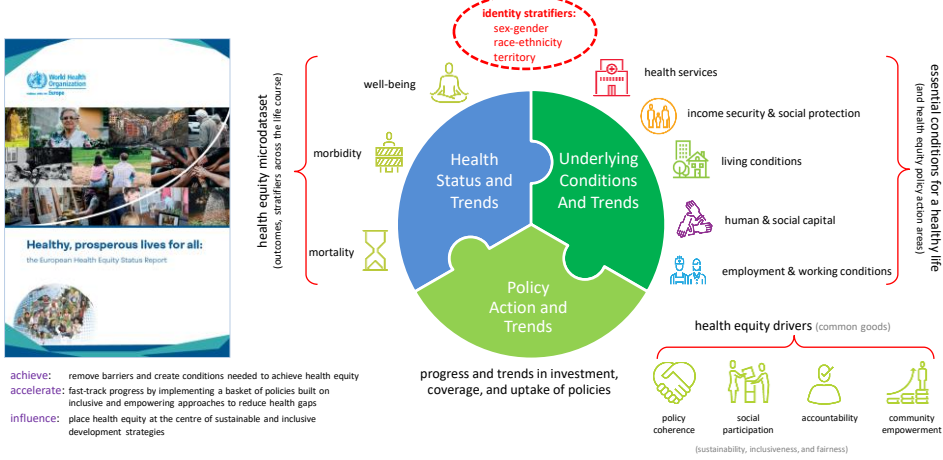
World Health Organization
Europe

Healthy, prosperous lives for all:
the European Health Equity Status Report

achieve: remove barriers and create conditions needed to achieve health equity
accelerate: fast-track progress by implementing a basket of policies built on inclusive and empowering approaches to reduce health gaps
influence: place health equity at the centre of sustainable and inclusive development strategies

health equity microdataset
(outcomes, stratifiers across the life course)

well-being
morbidity
mortality

identity stratifiers:
sex-gender
race-ethnicity
territory

Health Status and Trends

Underlying Conditions And Trends

Policy Action and Trends

progress and trends in investment, coverage, and uptake of policies

health services
income security & social protection
living conditions
human & social capital
employment & working conditions

essential conditions for a healthy life
(and health equity policy action areas)

health equity drivers (common goods)

policy coherence
social participation
accountability
community empowerment

(sustainability, inclusiveness, and fairness)